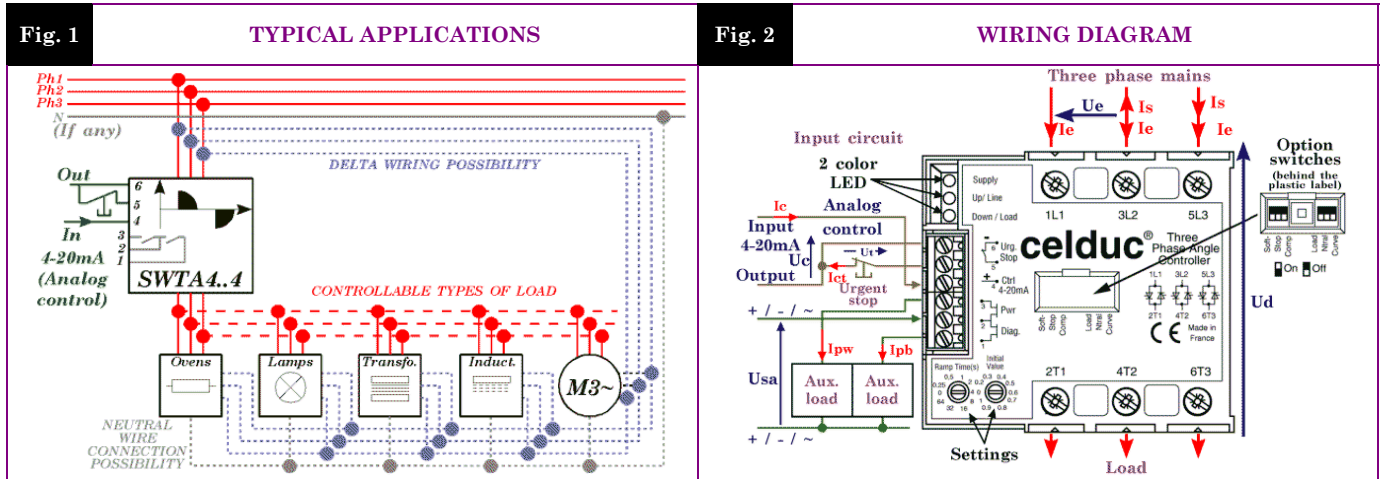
Fig. 1

TYPICAL APPLICATIONS

Ph1
Ph2
Ph3
N
(If any)

DELTA WIRING POSSIBILITY

Out
6
5
4
In
3
2
1
4-20mA
(Analog
control)
SWTA4..4

CONTROLLABLE TYPES OF LOAD

Ovens
Lamps
Transfo.
Induct.
M3~

NEUTRAL
WIRE
CONNECTION
POSSIBILITY

Fig. 2

WIRING DIAGRAM

Three phase mains
Ue
Is
Is
Ie
Ie
Ie

Input circuit
2 color
LED
Supply
Up/ Line
Down / Load
1L1
3L2
5L3

Option
switches
(behind the
plastic label)

Ic
Analog
Input
4-20mA
control
Ut
Uc
Output
Ict
Urgent
stop

Urg.
Stop
Ctrl
4-20mA
Pwr
Diag.

celduc®
Three
Phase Angle
Controller

1L1 3L2 5L3
2T1 4T2 6T3
CE
Made in
France

Soft-
Stop
Comp
Load
Ntral
Curve

Soft-
Stop
Comp
Load
Ntral
Curve
On
Off

Ud

+ / - / ~
Ipw
Ipb
Usa
Aux.
load
Aux.
load
+ / - / ~

Ramp Time(s)
0.5 1 2
0.25 4
0 8
64 32 16
Initial
Value
0.2 0.3 0.4
0.1 0.5
0 0.6
0.9 0.8 0.7

2T1
4T2
6T3

Settings

Load